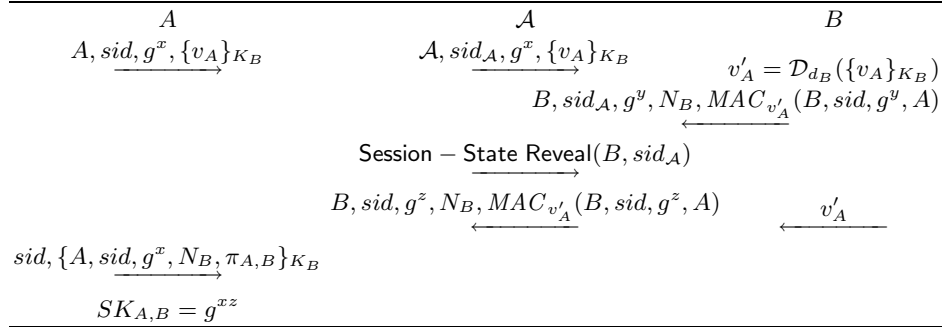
$A$ $\mathcal{A}$ $B$

$A, sid, g^x, \{v_A\}_{K_B}$ $\longrightarrow$

$\mathcal{A}, sid_{\mathcal{A}}, g^x, \{v_A\}_{K_B}$ $\longrightarrow$

$v'_A = \mathcal{D}_{d_B}(\{v_A\}_{K_B})$

$B, sid_{\mathcal{A}}, g^y, N_B, MAC_{v'_A}(B, sid, g^y, A)$ $\longleftarrow$

Session $-$ State Reveal$(B, sid_{\mathcal{A}})$ $\longrightarrow$

$B, sid, g^z, N_B, MAC_{v'_A}(B, sid, g^z, A)$ $\longleftarrow$

$v'_A$ $\longleftarrow$

$sid, \{A, sid, g^x, N_B, \pi_{A,B}\}_{K_B}$ $\longrightarrow$

$SK_{A,B} = g^{xz}$